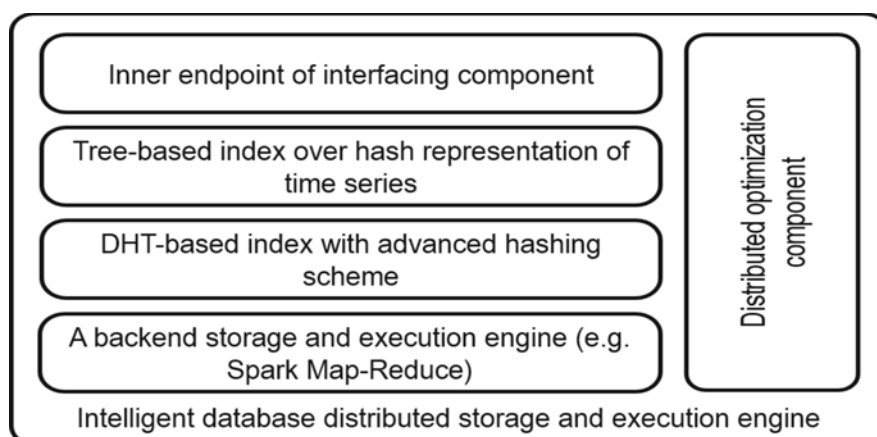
Inner endpoint of interfacing component

Tree-based index over hash representation of time series

DHT-based index with advanced hashing scheme

A backend storage and execution engine (e.g. Spark Map-Reduce)

Distributed optimization component

Intelligent database distributed storage and execution engine